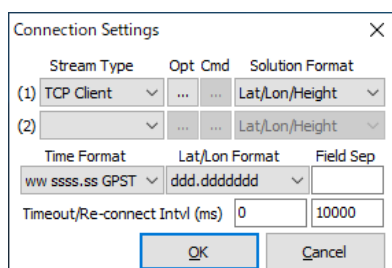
Connection Settings ✕

Stream Type Opt Cmd Solution Format

(1) TCP Client ... ... Lat/Lon/Height

(2) ... ... Lat/Lon/Height

Time Format Lat/Lon Format Field Sep

ww ssss.ss GPST ddd.ddddddd

Timeout/Re-connect Intvl (ms) 0 10000

OK Cancel